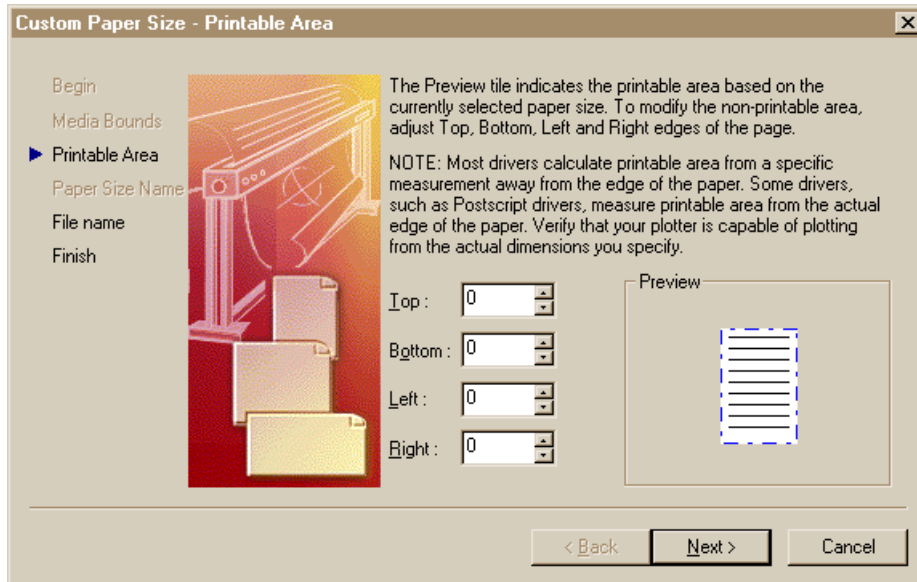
Custom Paper Size - Printable Area

Begin
Media Bounds
Printable Area
Paper Size Name
File name
Finish

The Preview tile indicates the printable area based on the currently selected paper size. To modify the non-printable area, adjust Top, Bottom, Left and Right edges of the page.

NOTE: Most drivers calculate printable area from a specific measurement away from the edge of the paper. Some drivers, such as Postscript drivers, measure printable area from the actual edge of the paper. Verify that your plotter is capable of plotting from the actual dimensions you specify.

Top : 0
Bottom : 0
Left : 0
Right : 0

Preview

< Back
Next >
Cancel